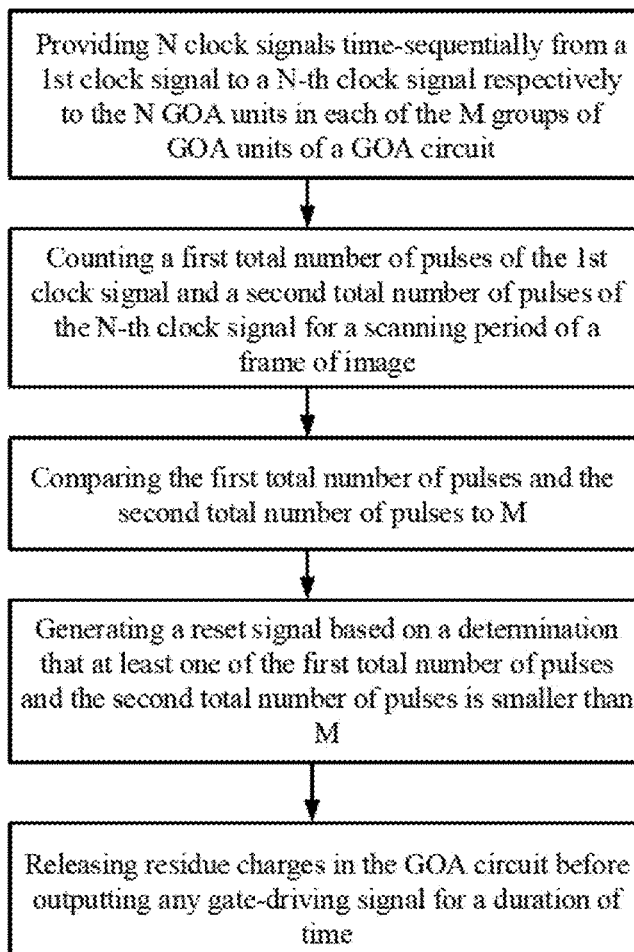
Providing N clock signals time-sequentially from a 1st clock signal to a N-th clock signal respectively to the N GOA units in each of the M groups of GOA units of a GOA circuit

Counting a first total number of pulses of the 1st clock signal and a second total number of pulses of the N-th clock signal for a scanning period of a frame of image

Comparing the first total number of pulses and the second total number of pulses to M

Generating a reset signal based on a determination that at least one of the first total number of pulses and the second total number of pulses is smaller than M

Releasing residue charges in the GOA circuit before outputting any gate-driving signal for a duration of time